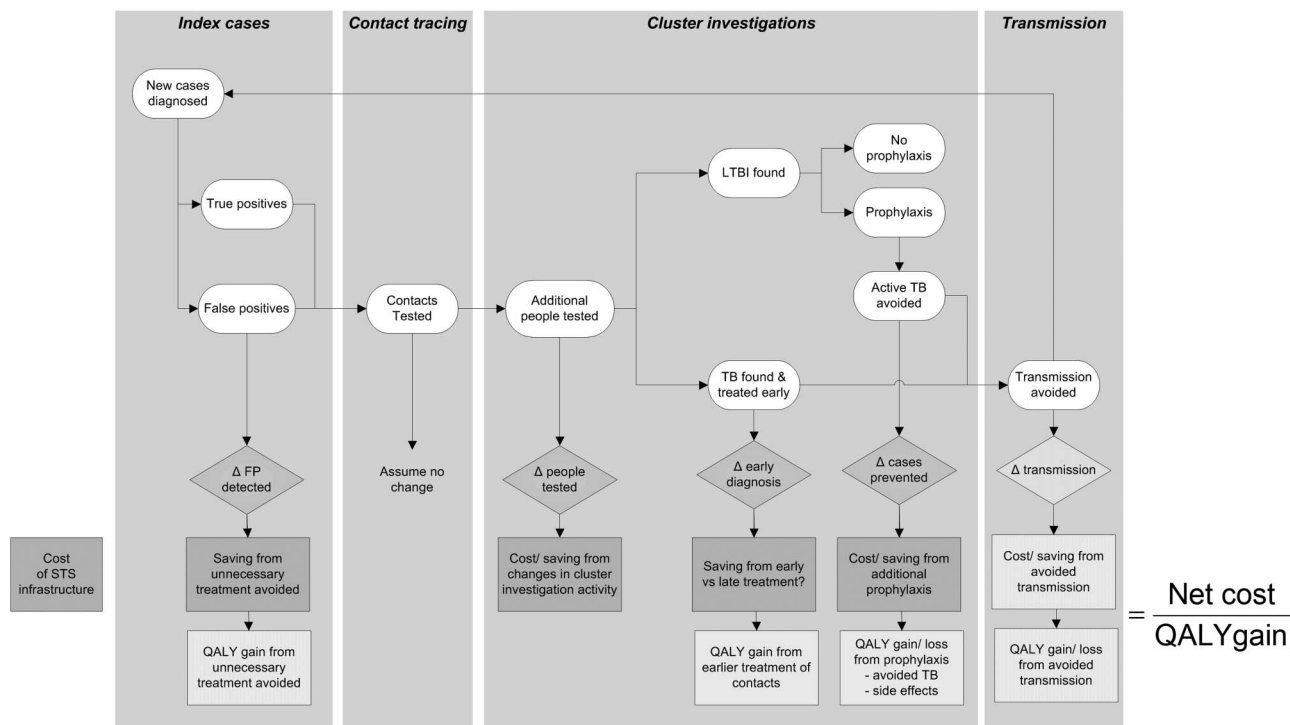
Index cases

Contact tracing

Cluster investigations

Transmission

New cases diagnosed

True positives

False positives

Δ FP detected

Saving from unnecessary treatment avoided

QALY gain from unnecessary treatment avoided

Cost of STS infrastructure

Contacts Tested

Assume no change

Additional people tested

Δ people tested

Cost/ saving from changes in cluster investigation activity

LTBI found

No prophylaxis

Prophylaxis

Active TB avoided

TB found & treated early

Δ early diagnosis

Saving from early vs late treatment?

QALY gain from earlier treatment of contacts

Δ cases prevented

Cost/ saving from additional prophylaxis

QALY gain/ loss from prophylaxis
- avoided TB
- side effects

Transmission avoided

Δ transmission

Cost/ saving from avoided transmission

QALY gain/ loss from avoided transmission

$= \frac{\text{Net cost}}{\text{QALYgain}}$